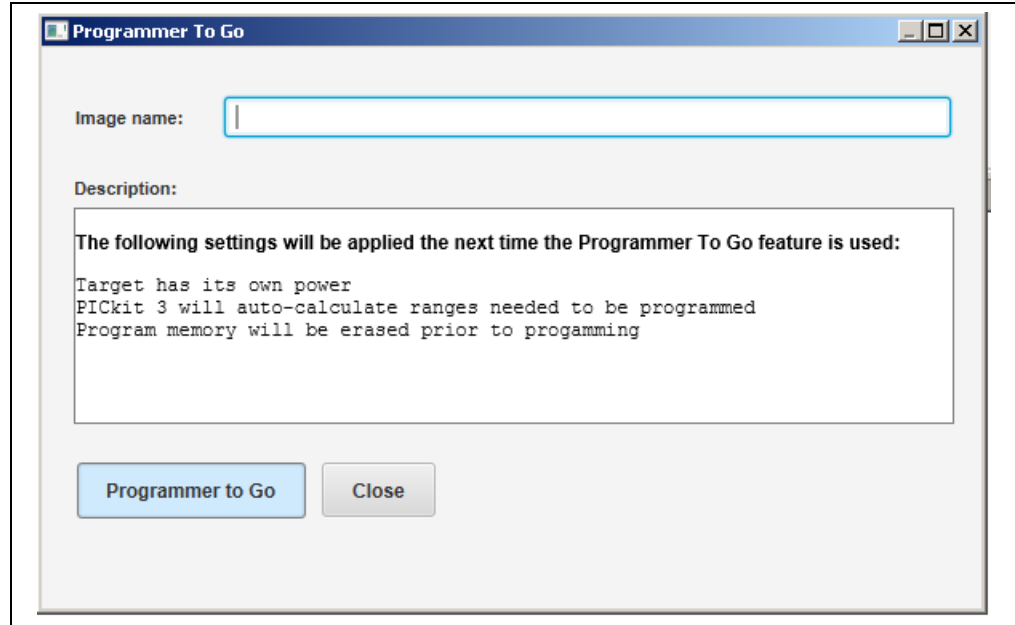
Programmer To Go

Image name:

Description:

The following settings will be applied the next time the Programmer To Go feature is used:

Target has its own power
PICkit 3 will auto-calculate ranges needed to be programmed
Program memory will be erased prior to progamming

Programmer to Go

Close